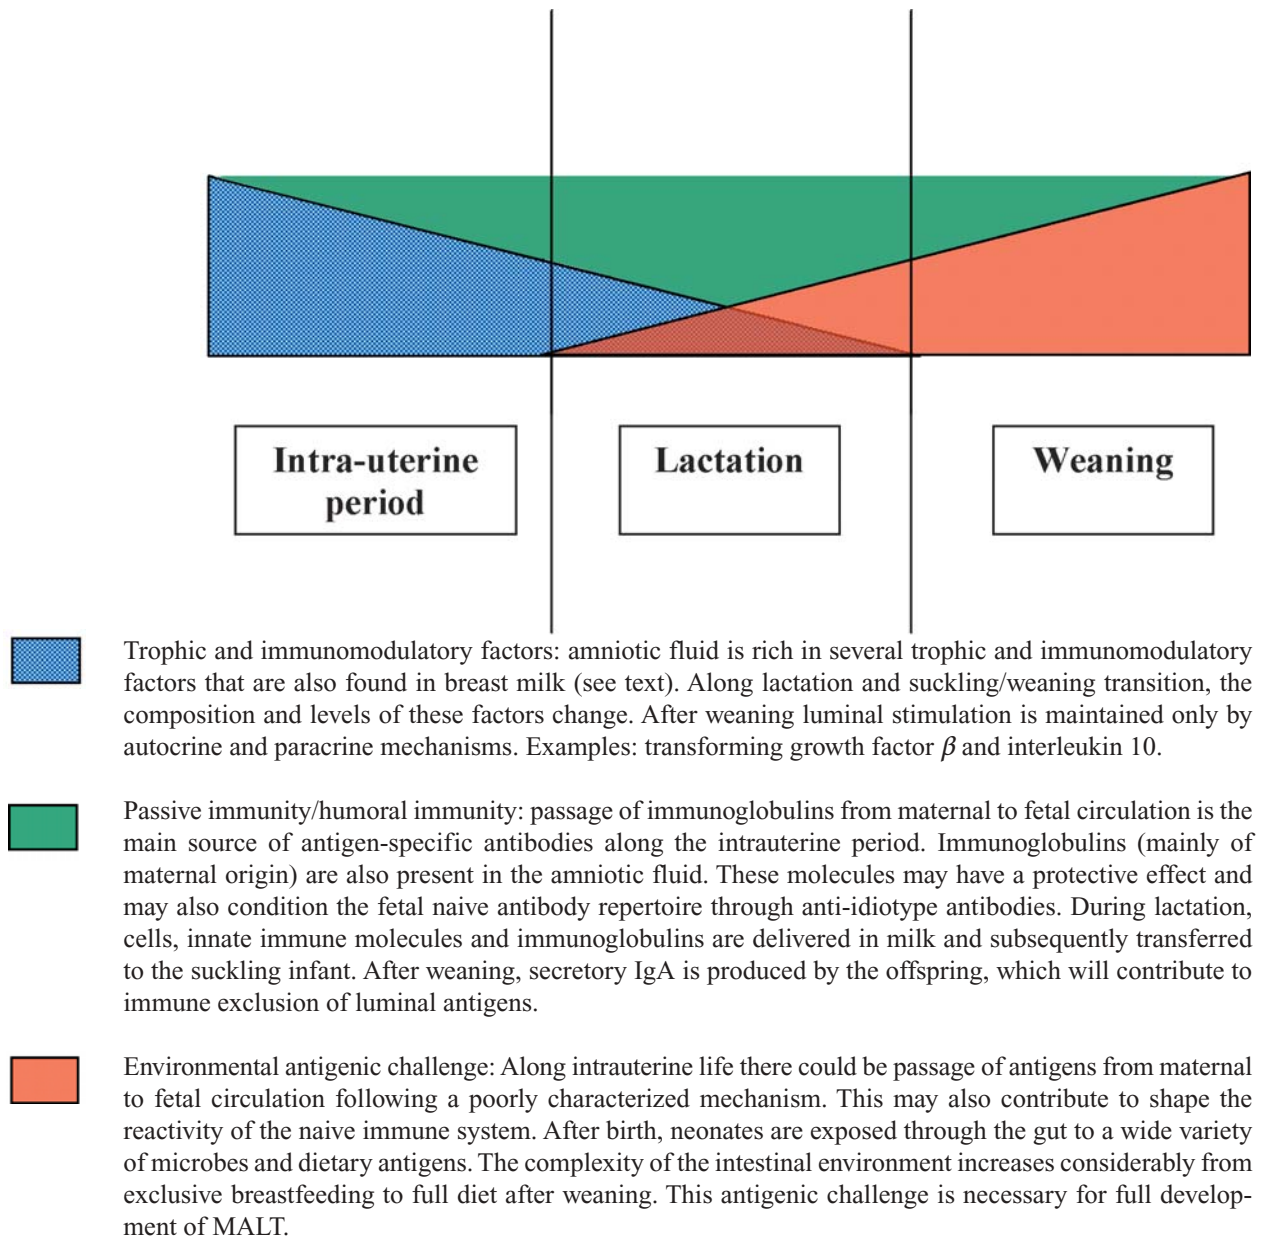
Intra-uterine period

Lactation

Weaning

Trophic and immunomodulatory factors: amniotic fluid is rich in several trophic and immunomodulatory factors that are also found in breast milk (see text). Along lactation and suckling/weaning transition, the composition and levels of these factors change. After weaning luminal stimulation is maintained only by autocrine and paracrine mechanisms. Examples: transforming growth factor $\beta$ and interleukin 10.

Passive immunity/humoral immunity: passage of immunoglobulins from maternal to fetal circulation is the main source of antigen-specific antibodies along the intrauterine period. Immunoglobulins (mainly of maternal origin) are also present in the amniotic fluid. These molecules may have a protective effect and may also condition the fetal naive antibody repertoire through anti-idiotype antibodies. During lactation, cells, innate immune molecules and immunoglobulins are delivered in milk and subsequently transferred to the suckling infant. After weaning, secretory IgA is produced by the offspring, which will contribute to immune exclusion of luminal antigens.

Environmental antigenic challenge: Along intrauterine life there could be passage of antigens from maternal to fetal circulation following a poorly characterized mechanism. This may also contribute to shape the reactivity of the naive immune system. After birth, neonates are exposed through the gut to a wide variety of microbes and dietary antigens. The complexity of the intestinal environment increases considerably from exclusive breastfeeding to full diet after weaning. This antigenic challenge is necessary for full development of MALT.